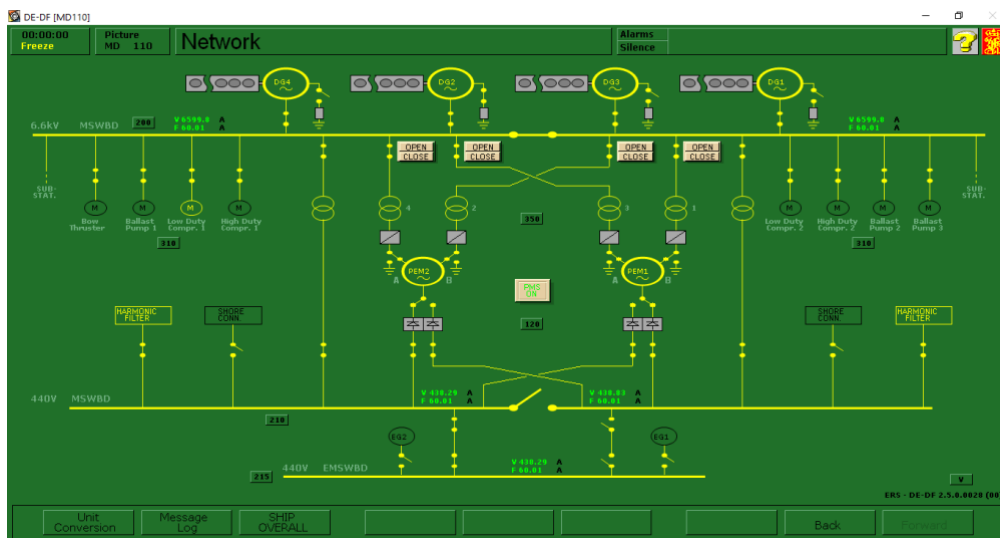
DE-DF [MD110]

00:00:00
Freeze

Picture
MD 110

Network

Alarms
Silence

?

DG4
DG2
DG3
DG1

6.6kV MSWBD
200
V 6599.0 A
F 60.01 A
V 6599.0 A
F 60.01 A

OPEN
CLOSE
OPEN
CLOSE
OPEN
CLOSE
OPEN
CLOSE

SUB-STAT.
SUB-STAT.

M
Bow Thruster
M
Ballast Pump 1
M
Low Duty Compr. 1
M
High Duty Compr. 1
310

4
2
350
3
1

M
Low Duty Compr. 2
M
High Duty Compr. 2
M
Ballast Pump 2
M
Ballast Pump 3
310

A
PEM2
B
A
PEM1
B

PMS
ON

HARMONIC FILTER
SHORE CONN.
120
SHORE CONN.
HARMONIC FILTER

440V MSWBD
V 438.29 A
F 60.01 A
V 438.83 A
F 60.01 A
210

EG2
EG1

440V EMSWBD
V 438.29 A
F 60.01 A
215

V

ERS - DE-DF 2.5.0.0020 (00

Unit Conversion
Message Log
SHIP OVERALL
Back
Forward